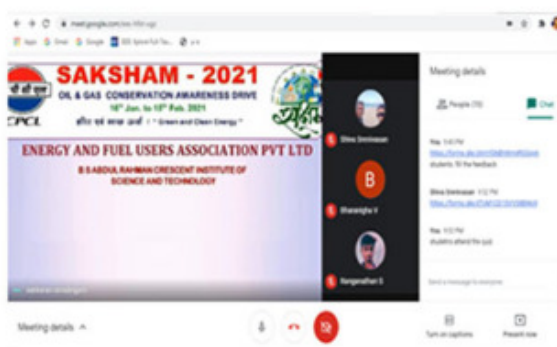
meet.google.com

SAKSHAM - 2021

OIL & GAS CONSERVATION AWARENESS DRIVE

$16^{th}$ Jan. to $15^{th}$ Feb. 2021

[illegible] " Green and Clean Energy "

CPCL

ENERGY AND FUEL USERS ASSOCIATION PVT LTD

B S ABDUL RAHMAN CRESCENT INSTITUTE OF SCIENCE AND TECHNOLOGY

Meeting details

People

Chat

Shiva Sreenivasan

B

Bharanigha V

Ranganathan S

You

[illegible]

students fill the feedback

Shiva Sreenivasan

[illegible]

You

students attend the quiz

Send a message to everyone

Meeting details

Turn on captions

Present now